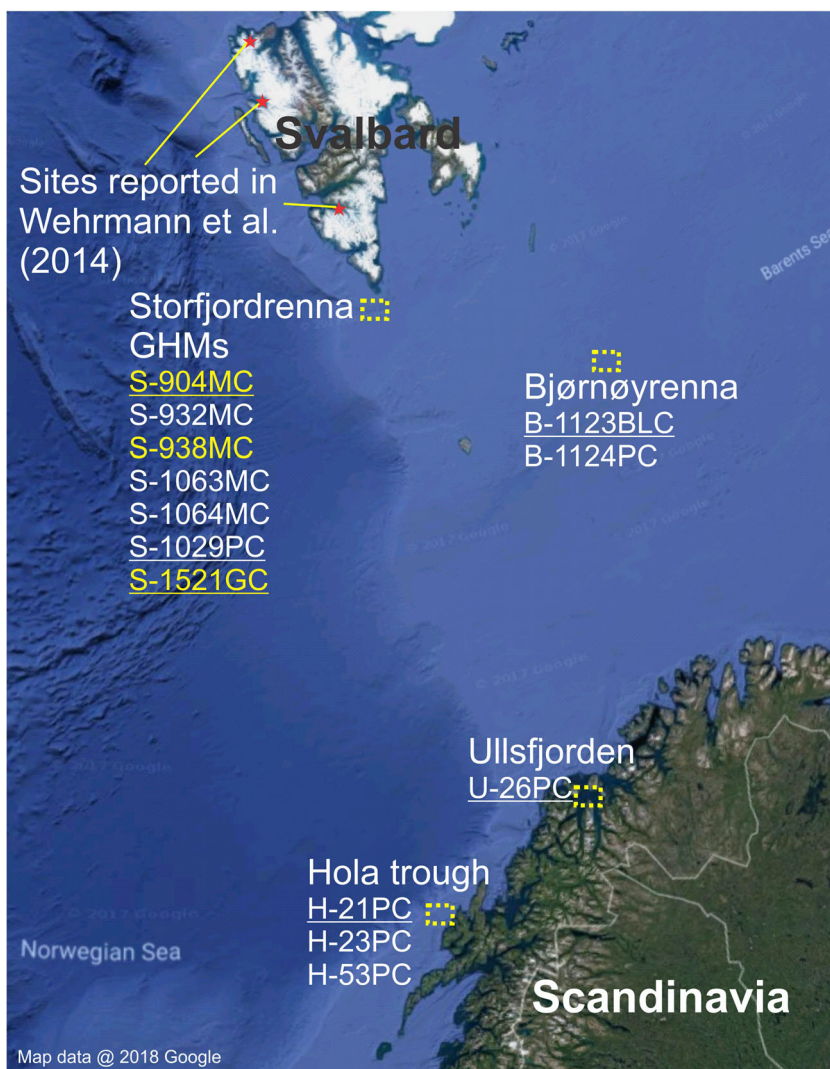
Svalbard

Sites reported in Wehrmann et al. (2014)

Barents Sea

Storfjordrenna GHMs
S-904MC
S-932MC
S-938MC
S-1063MC
S-1064MC
S-1029PC
S-1521GC

Bjørnøyrenna
B-1123BLC
B-1124PC

Ullsfjorden
U-26PC

Hola trough
H-21PC
H-23PC
H-53PC

Norwegian Sea

Scandinavia

© 2017 Google

Map data @ 2018 Google